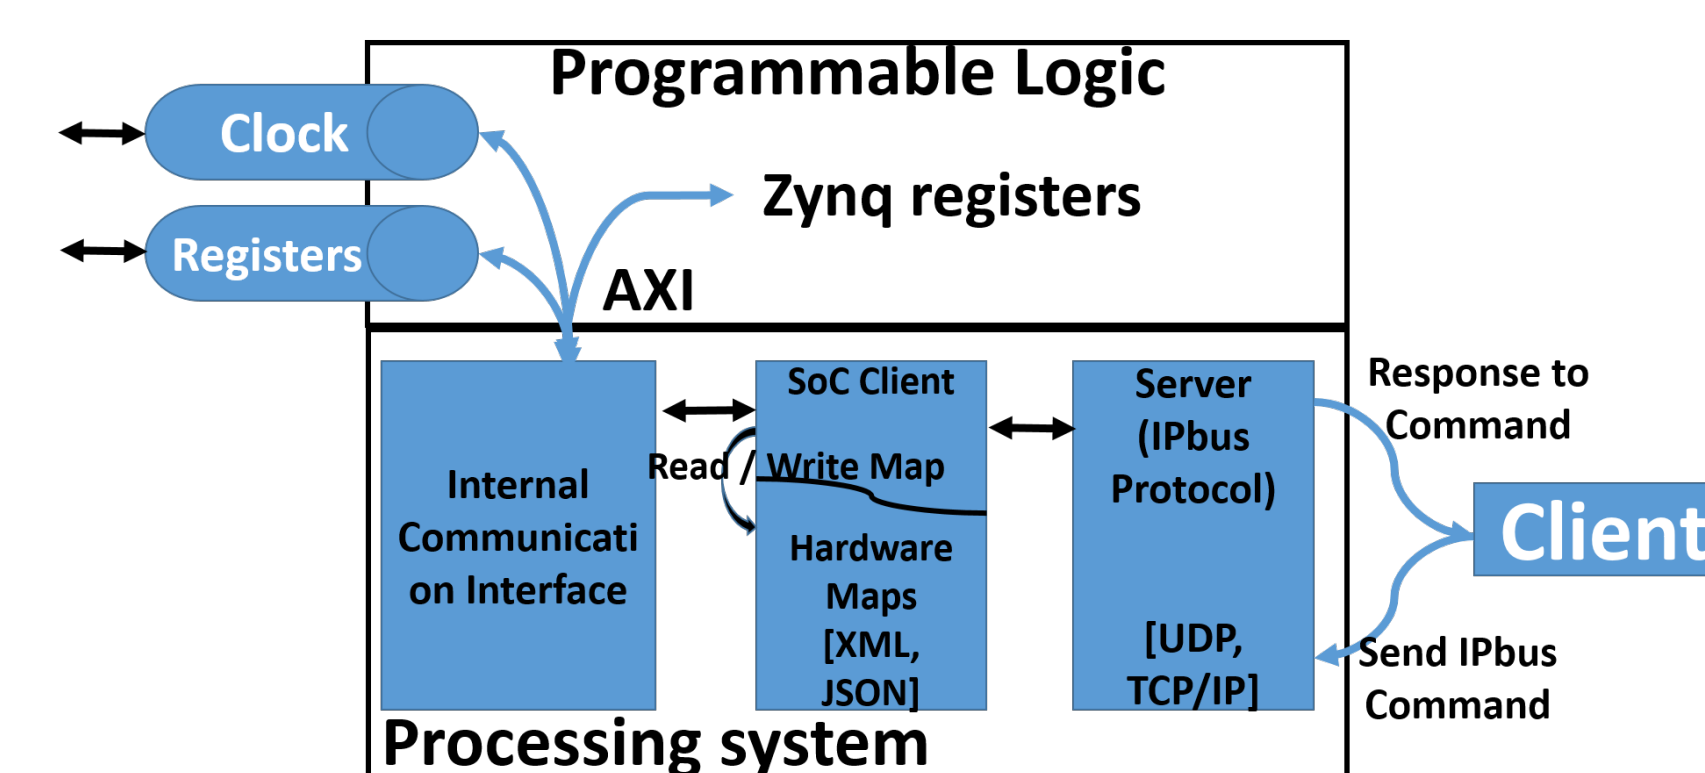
Programmable Logic

Clock

Registers

Zynq registers

AXI

Internal Communicati on Interface

SoC Client

Read / Write Map

Hardware Maps [XML, JSON]

Server (IPbus Protocol)

[UDP, TCP/IP]

Response to Command

Client

Send IPbus Command

Processing system